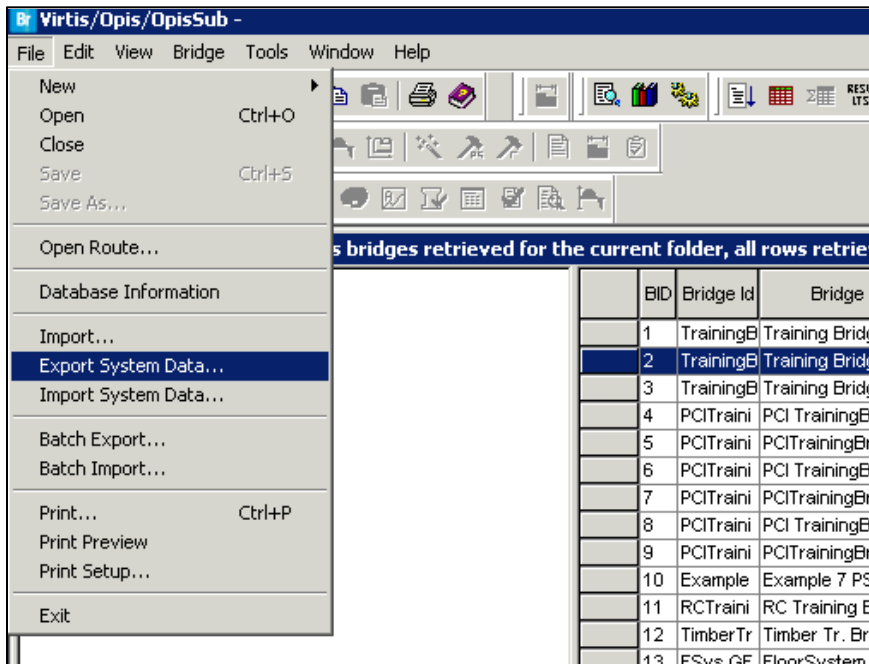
Br Virtis/Opis/OpisSub -

File Edit View Bridge Tools Window Help

New
Open Ctrl+O
Close
Save Ctrl+S
Save As...
Open Route...
Database Information
Import...
Export System Data...
Import System Data...
Batch Export...
Batch Import...
Print... Ctrl+P
Print Preview
Print Setup...
Exit

s bridges retrieved for the current folder, all rows retrie

| | BID | Bridge Id | Bridge |
|---|---|---|---|
| | 1 | TrainingB | Training Bridg |
| | 2 | TrainingB | Training Bridg |
| | 3 | TrainingB | Training Bridg |
| | 4 | PCITraini | PCI TrainingB |
| | 5 | PCITraini | PCITrainingBr |
| | 6 | PCITraini | PCI TrainingB |
| | 7 | PCITraini | PCITrainingBr |
| | 8 | PCITraini | PCI TrainingB |
| | 9 | PCITraini | PCITrainingBr |
| | 10 | Example | Example 7 PS |
| | 11 | RCTraini | RC Training B |
| | 12 | TimberTr | Timber Tr. Br |
| | 13 | FSys GF | FloorSystem |